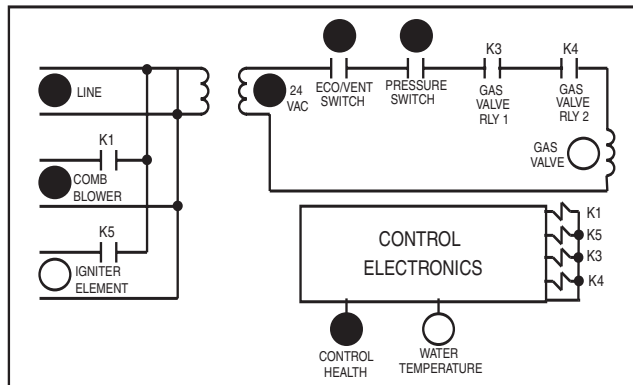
LINE

K1

COMB BLOWER

K5

IGNITER ELEMENT

24 VAC

ECO/VENT SWITCH

PRESSURE SWITCH

K3

GAS VALVE RLY 1

K4

GAS VALVE RLY 2

GAS VALVE

CONTROL ELECTRONICS

K1

K5

K3

K4

CONTROL HEALTH

WATER TEMPERATURE